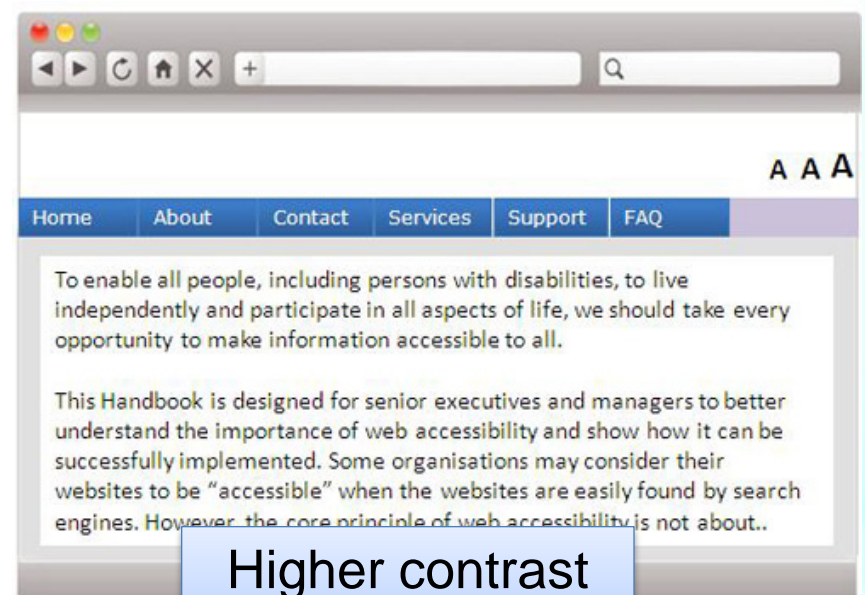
+

A A A

Home | About | Contact | Services | Support | FAQ

To enable all people, including persons with disabilities, to live independently and participate in all aspects of life, we should take every opportunity to make information accessible to all.

This Handbook is designed for senior executives and managers to better understand the importance of web accessibility and show how it can be successfully implemented. Some organisations may consider their websites to be "accessible" when the websites are easily found by search engines. However, the core principle of web accessibility is not about..

Higher contrast